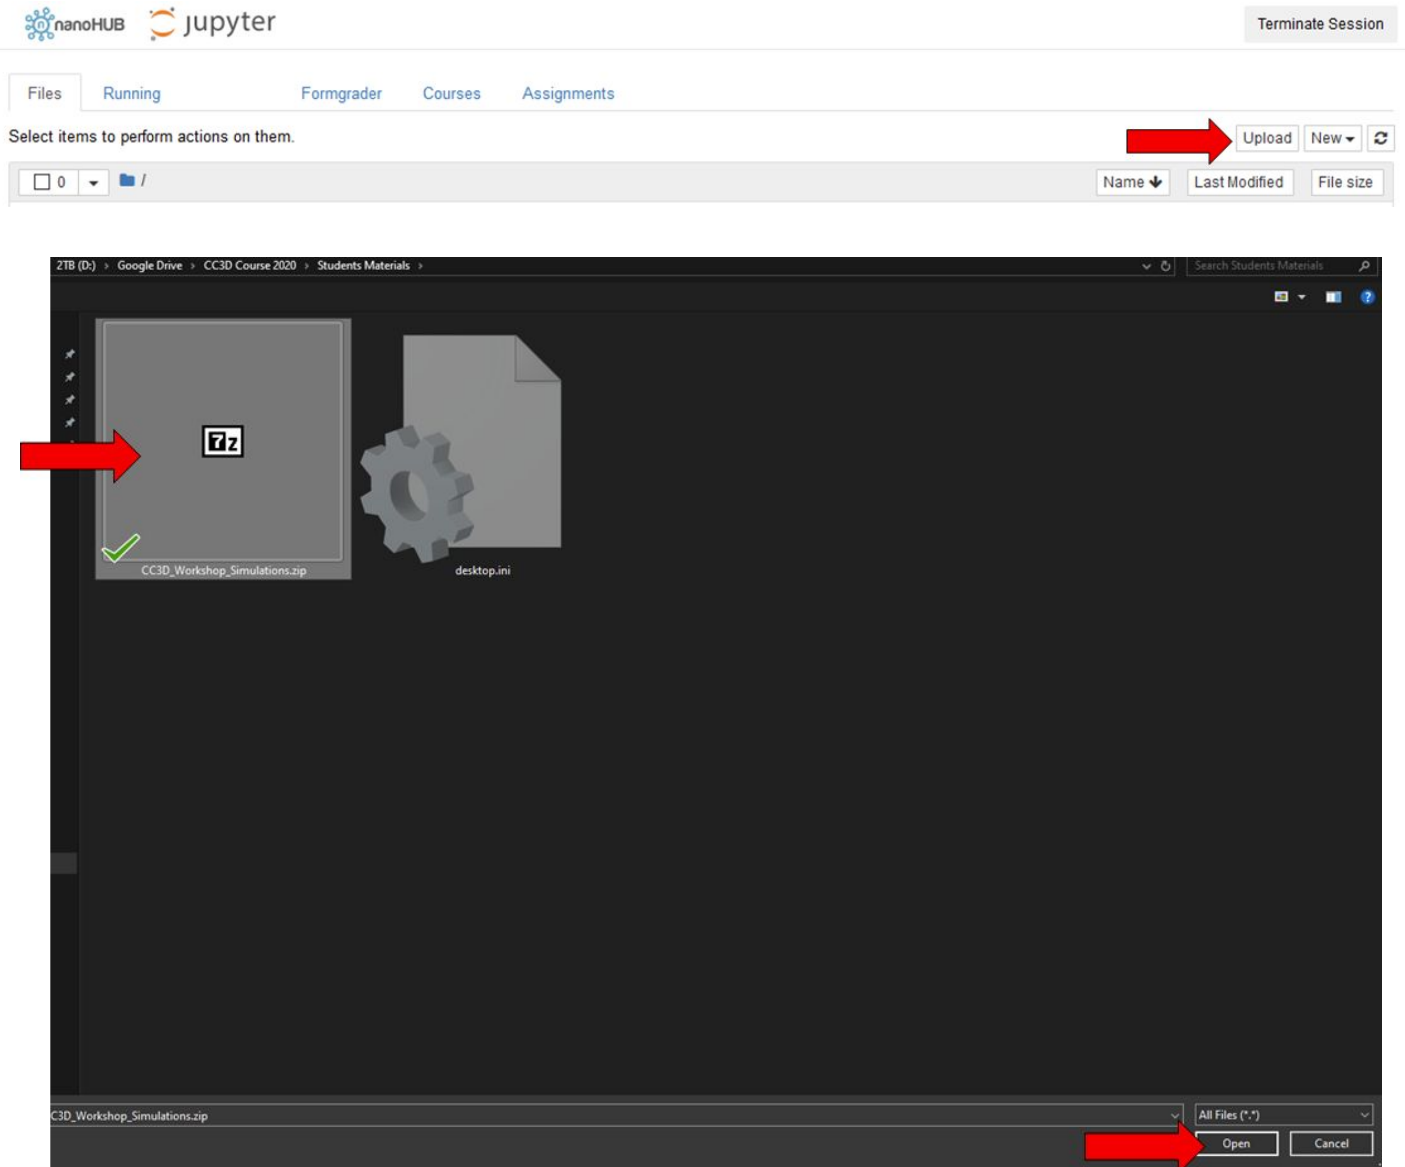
nanoHUB jupyter

Terminate Session

Files Running Formgrader Courses Assignments

Select items to perform actions on them.

Upload New

0 /

Name Last Modified File size

2TB (D:) › Google Drive › CC3D Course 2020 › Students Materials ›

Search Students Materials

7z

CC3D_Workshop_Simulations.zip

desktop.ini

C3D_Workshop_Simulations.zip

All Files (*.*)

Open Cancel